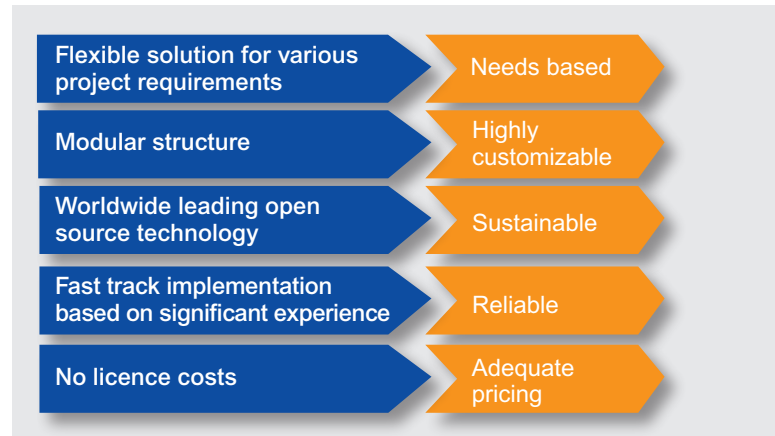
Flexible solution for various project requirements

Needs based

Modular structure

Highly customizable

Worldwide leading open source technology

Sustainable

Fast track implementation based on significant experience

Reliable

No licence costs

Adequate pricing